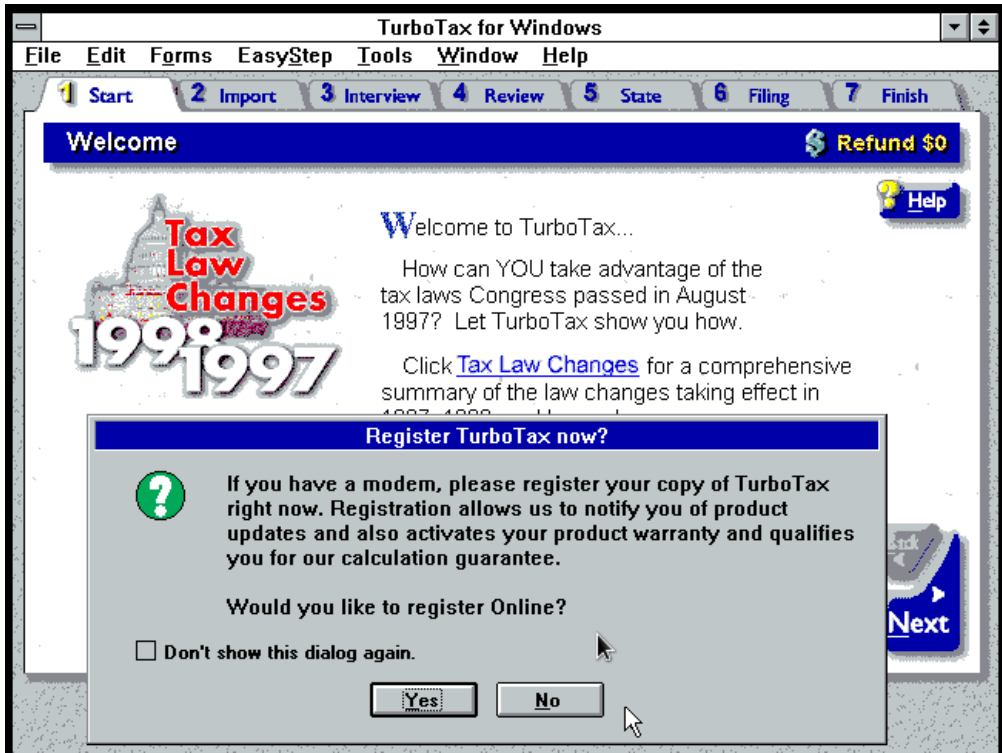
TurboTax for Windows

File Edit Forms EasyStep Tools Window Help

1 Start 2 Import 3 Interview 4 Review 5 State 6 Filing 7 Finish

Welcome

$ Refund $0

Help

Tax Law Changes 1998 1997

Welcome to TurboTax...

How can YOU take advantage of the tax laws Congress passed in August 1997? Let TurboTax show you how.

Click Tax Law Changes for a comprehensive summary of the law changes taking effect in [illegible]

Register TurboTax now?

If you have a modem, please register your copy of TurboTax right now. Registration allows us to notify you of product updates and also activates your product warranty and qualifies you for our calculation guarantee.

Would you like to register Online?

Don't show this dialog again.

Yes No

Next